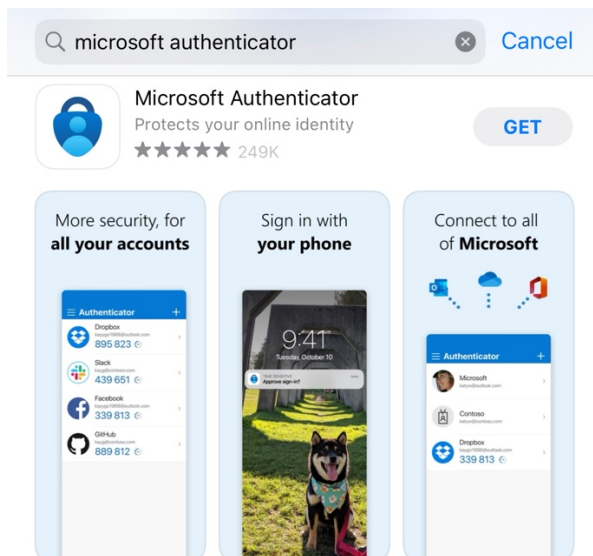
microsoft authenticator

Cancel

Microsoft Authenticator

Protects your online identity

★★★★★ 249K

GET

More security, for **all your accounts**

Authenticator

Dropbox
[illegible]
895 823

Slack
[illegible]
439 651

Facebook
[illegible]
339 813

GitHub
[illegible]
889 812

Sign in with **your phone**

9:41
Tuesday, October 10

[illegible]
Approve sign-in?

Connect to all of **Microsoft**

Authenticator

Microsoft
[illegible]

Contoso
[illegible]

Dropbox
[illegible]
339 813